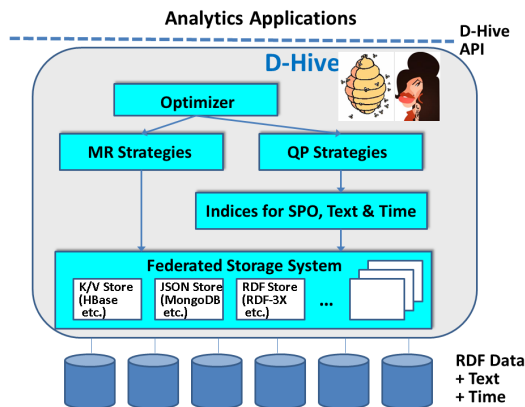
Analytics Applications

D-Hive API

D-Hive

Optimizer

MR Strategies

QP Strategies

Indices for SPO, Text & Time

Federated Storage System

K/V Store (HBase etc.)

JSON Store (MongoDB etc.)

RDF Store (RDF-3X etc.)

...

RDF Data + Text + Time